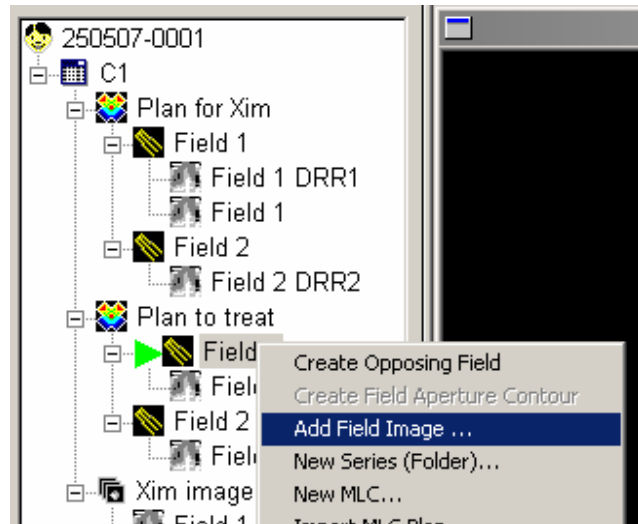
250507-0001
C1
Plan for Xim
Field 1
Field 1 DRR1
Field 1
Field 2
Field 2 DRR2
Plan to treat
Field
Fiel
Field 2
Fiel
Xim image
Field 1

Create Opposing Field
Create Field Aperture Contour
Add Field Image ...
New Series (Folder)...
New MLC...
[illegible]